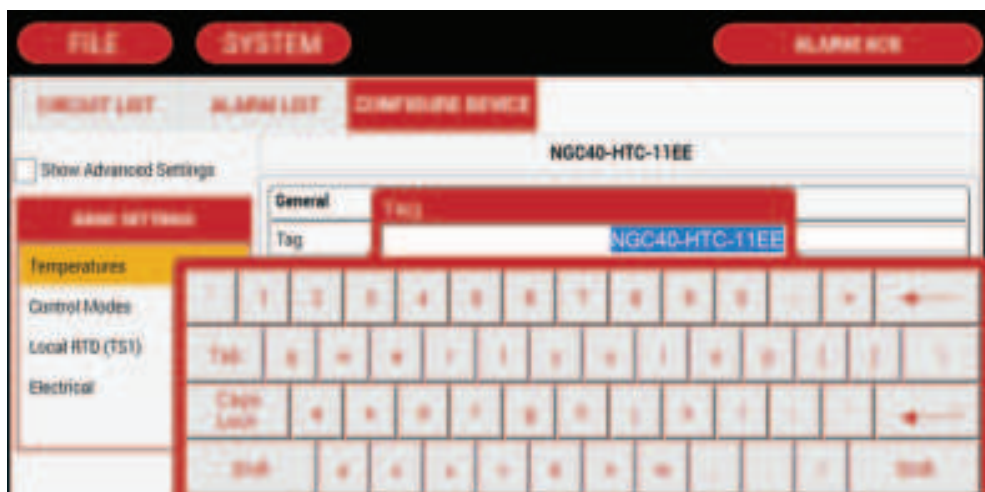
FILE
SYSTEM
ALARM ACK

CIRCUIT LIST
ALARM LIST
CONFIGURE DEVICE

Show Advanced Settings

NGC40-HTC-11EE

BASIC SETTINGS

Temperatures
Control Modes
Local RTD (TS1)
Electrical

General
Tag

Tag
NGC40-HTC-11EE

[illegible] 1 2 3 4 5 6 7 8 9 0 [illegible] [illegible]
Tab q w e r t y u i o p [ ] \
Caps Lock a s d f g h j k l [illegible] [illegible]
Shift z x c v b n m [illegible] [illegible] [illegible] Shift